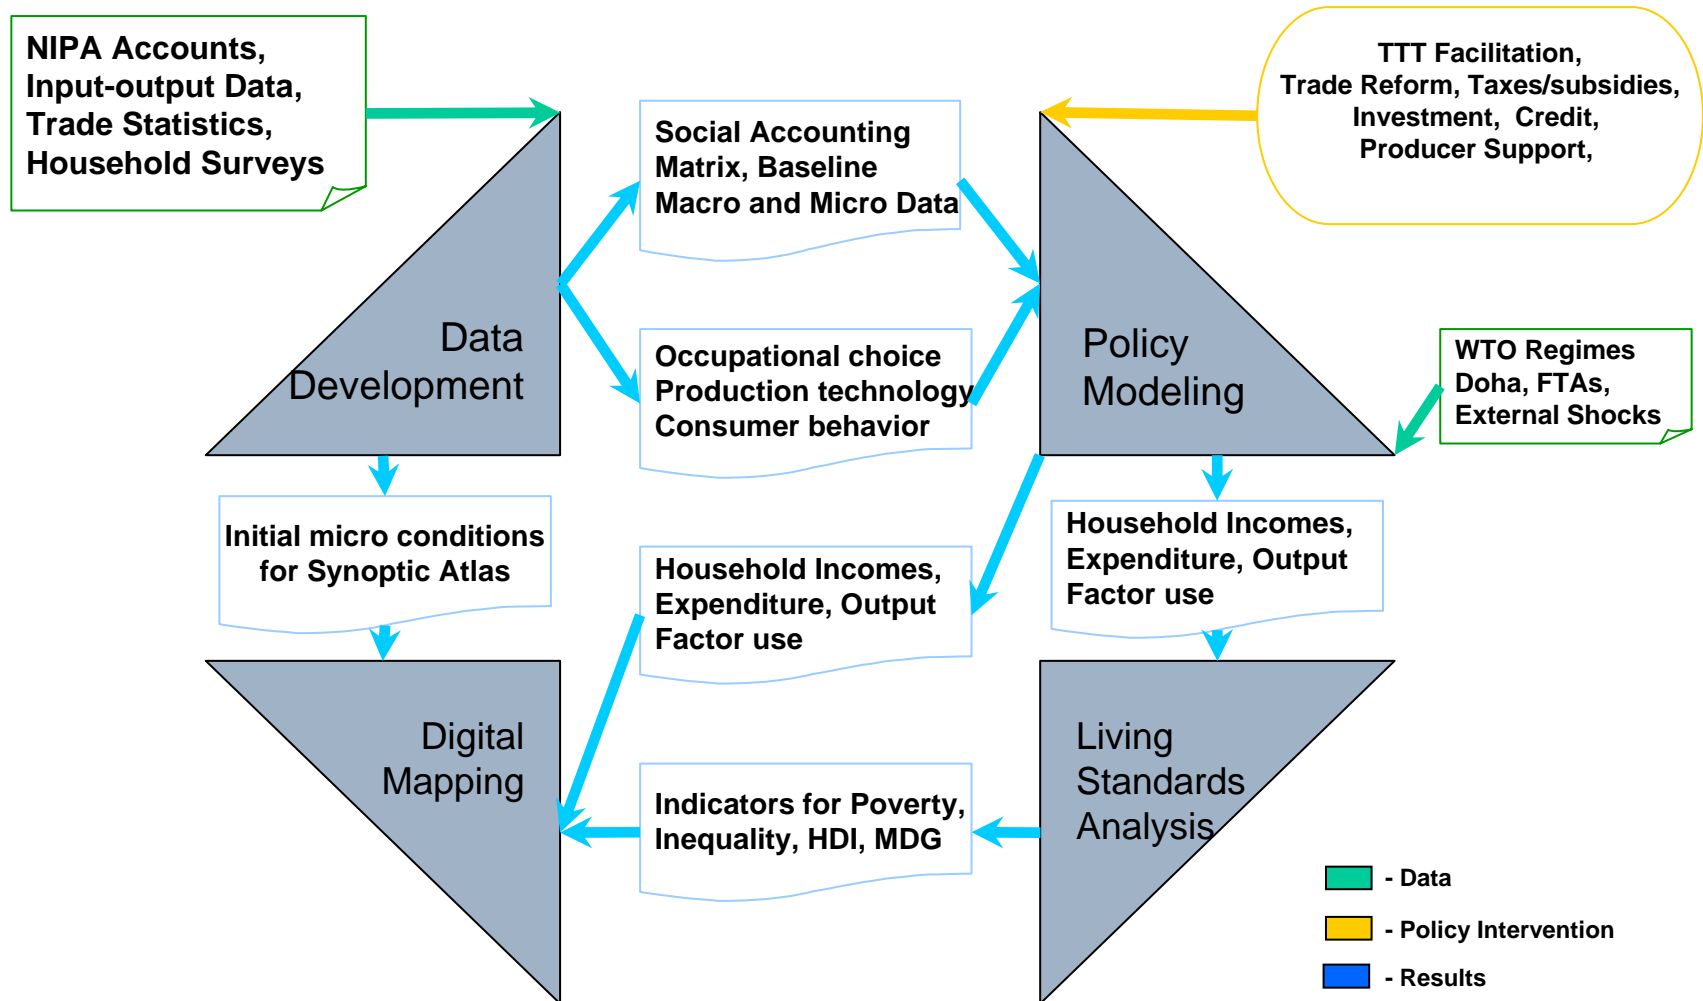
NIPA Accounts,
Input-output Data,
Trade Statistics,
Household Surveys

Social Accounting Matrix, Baseline Macro and Micro Data

TTT Facilitation,
Trade Reform, Taxes/subsidies,
Investment, Credit,
Producer Support,

Data Development

Occupational choice
Production technology
Consumer behavior

Policy Modeling

WTO Regimes
Doha, FTAs,
External Shocks

Initial micro conditions for Synoptic Atlas

Household Incomes, Expenditure, Output Factor use

Household Incomes, Expenditure, Output Factor use

Digital Mapping

Indicators for Poverty, Inequality, HDI, MDG

Living Standards Analysis

- Data
- Policy Intervention
- Results